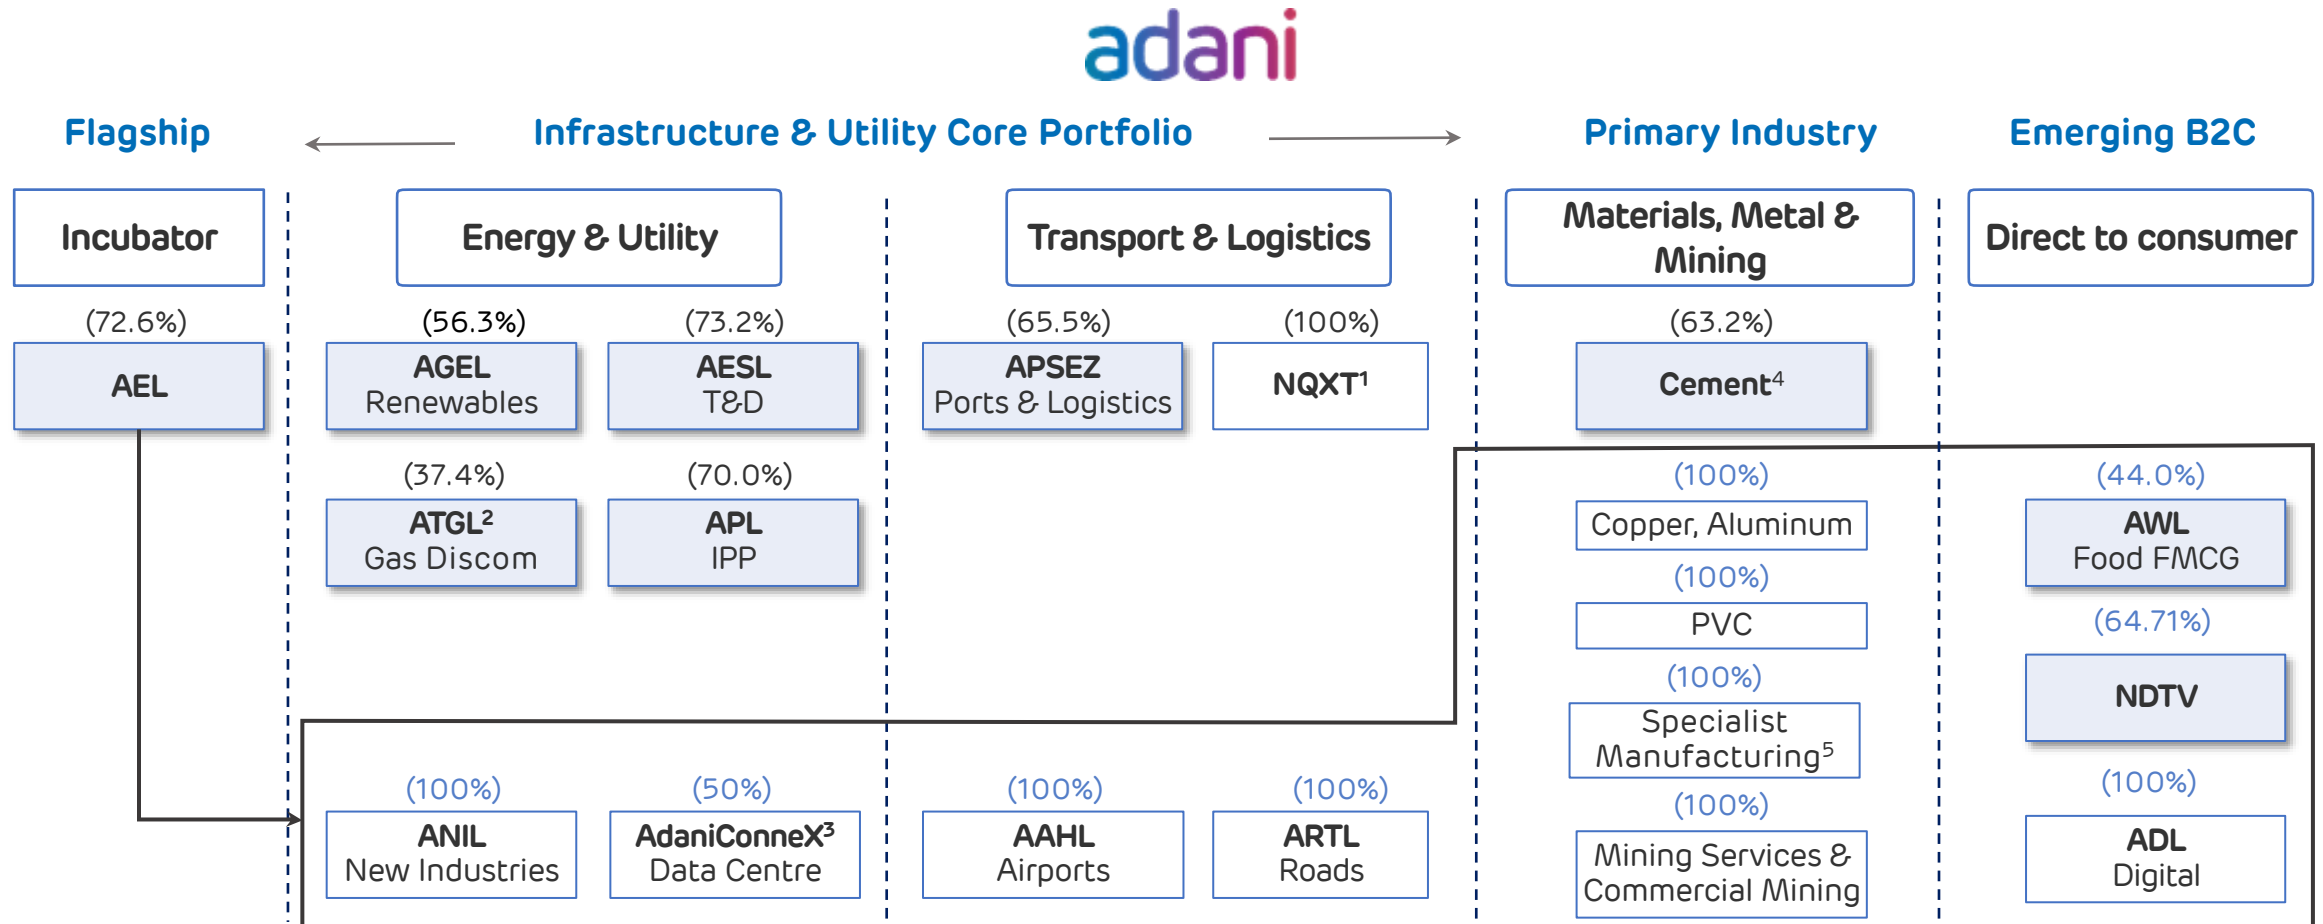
adani

Flagship

Infrastructure & Utility Core Portfolio

Primary Industry

Emerging B2C

Incubator

Energy & Utility

Transport & Logistics

Materials, Metal & Mining

Direct to consumer

(72.6%)
AEL

(56.3%)
AGEL
Renewables

(73.2%)
AESL
T&D

(65.5%)
APSEZ
Ports & Logistics

(100%)
NQXT$^1$

(63.2%)
Cement$^4$

(37.4%)
ATGL$^2$
Gas Discom

(70.0%)
APL
IPP

(100%)
Copper, Aluminum

(100%)
PVC

(100%)
Specialist Manufacturing$^5$

(100%)
Mining Services & Commercial Mining

(44.0%)
AWL
Food FMCG

(64.71%)
NDTV

(100%)
ADL
Digital

(100%)
ANIL
New Industries

(50%)
AdaniConneX$^3$
Data Centre

(100%)
AAHL
Airports

(100%)
ARTL
Roads